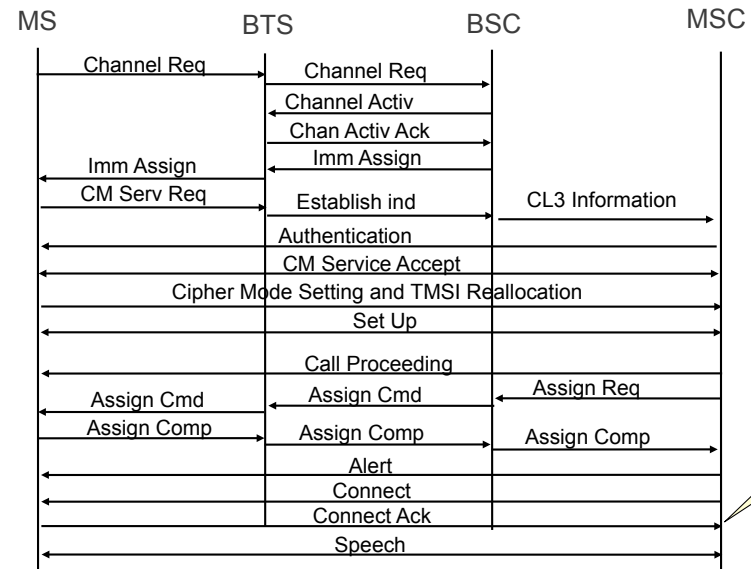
MS

BTS

BSC

MSC

Channel Req

Channel Req

Channel Activ

Chan Activ Ack

Imm Assign

Imm Assign

CM Serv Req

Establish ind

CL3 Information

Authentication

CM Service Accept

Cipher Mode Setting and TMSI Reallocation

Set Up

Call Proceeding

Assign Cmd

Assign Cmd

Assign Req

Assign Comp

Assign Comp

Assign Comp

Alert

Connect

Connect Ack

Speech